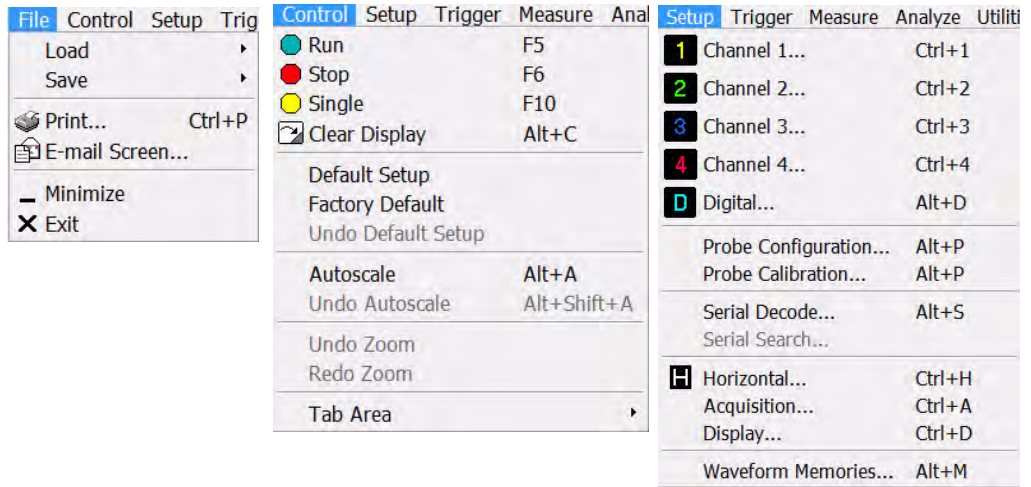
File Control Setup Trig
Load
Save
Print... Ctrl+P
E-mail Screen...
Minimize
Exit

Control Setup Trigger Measure Anal
Run F5
Stop F6
Single F10
Clear Display Alt+C
Default Setup
Factory Default
Undo Default Setup
Autoscale Alt+A
Undo Autoscale Alt+Shift+A
Undo Zoom
Redo Zoom
Tab Area

Setup Trigger Measure Analyze Utiliti
1 Channel 1... Ctrl+1
2 Channel 2... Ctrl+2
3 Channel 3... Ctrl+3
4 Channel 4... Ctrl+4
D Digital... Alt+D
Probe Configuration... Alt+P
Probe Calibration... Alt+P
Serial Decode... Alt+S
Serial Search...
H Horizontal... Ctrl+H
Acquisition... Ctrl+A
Display... Ctrl+D
Waveform Memories... Alt+M